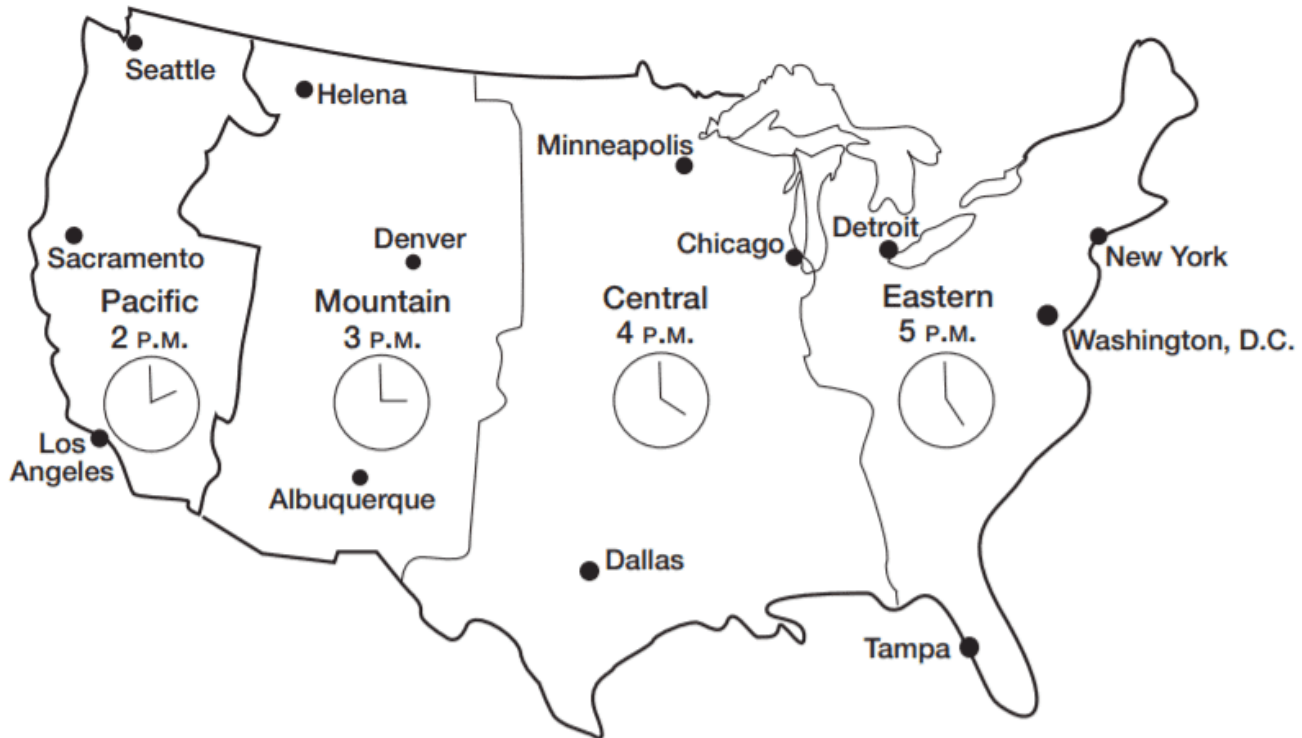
Seattle

Helena

Minneapolis

Sacramento

Denver

Chicago

Detroit

New York

Pacific
2 P.M.

Mountain
3 P.M.

Central
4 P.M.

Eastern
5 P.M.

Washington, D.C.

Los Angeles

Albuquerque

Dallas

Tampa